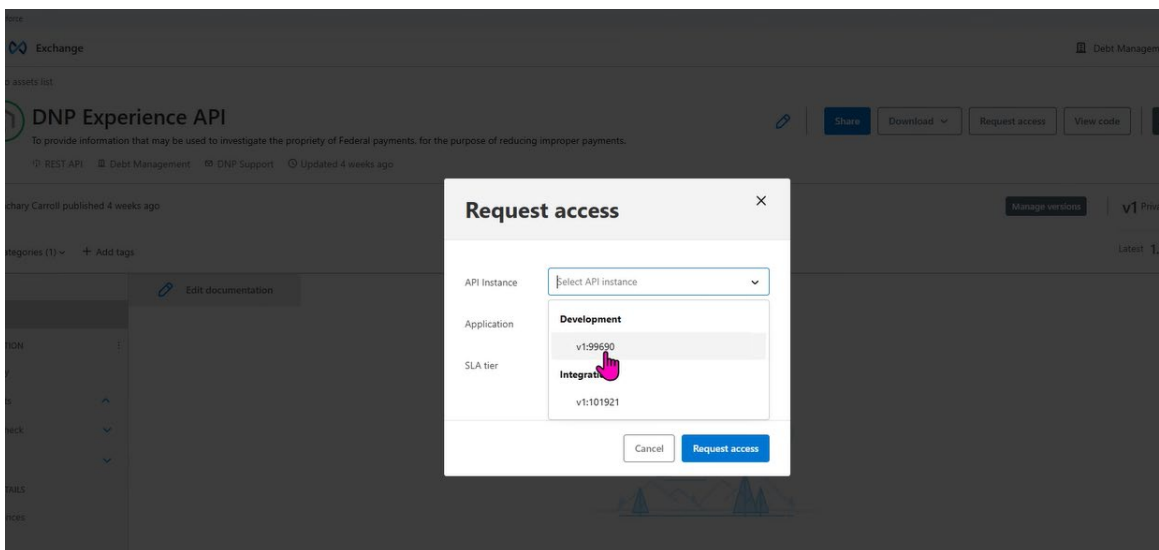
Exchange

Debt Managem

assets list

DNP Experience API

To provide information that may be used to investigate the propriety of Federal payments, for the purpose of reducing improper payments.

REST API Debt Management DNP Support Updated 4 weeks ago

Share Download Request access View code

chary Carroll published 4 weeks ago

Manage versions v1

tegories (1) + Add tags

Latest 1

Edit documentation

TION

TAILS

Request access

API Instance

Select API instance

Application

Development

v1:99690

SLA tier

Integrati

v1:101921

Cancel Request access